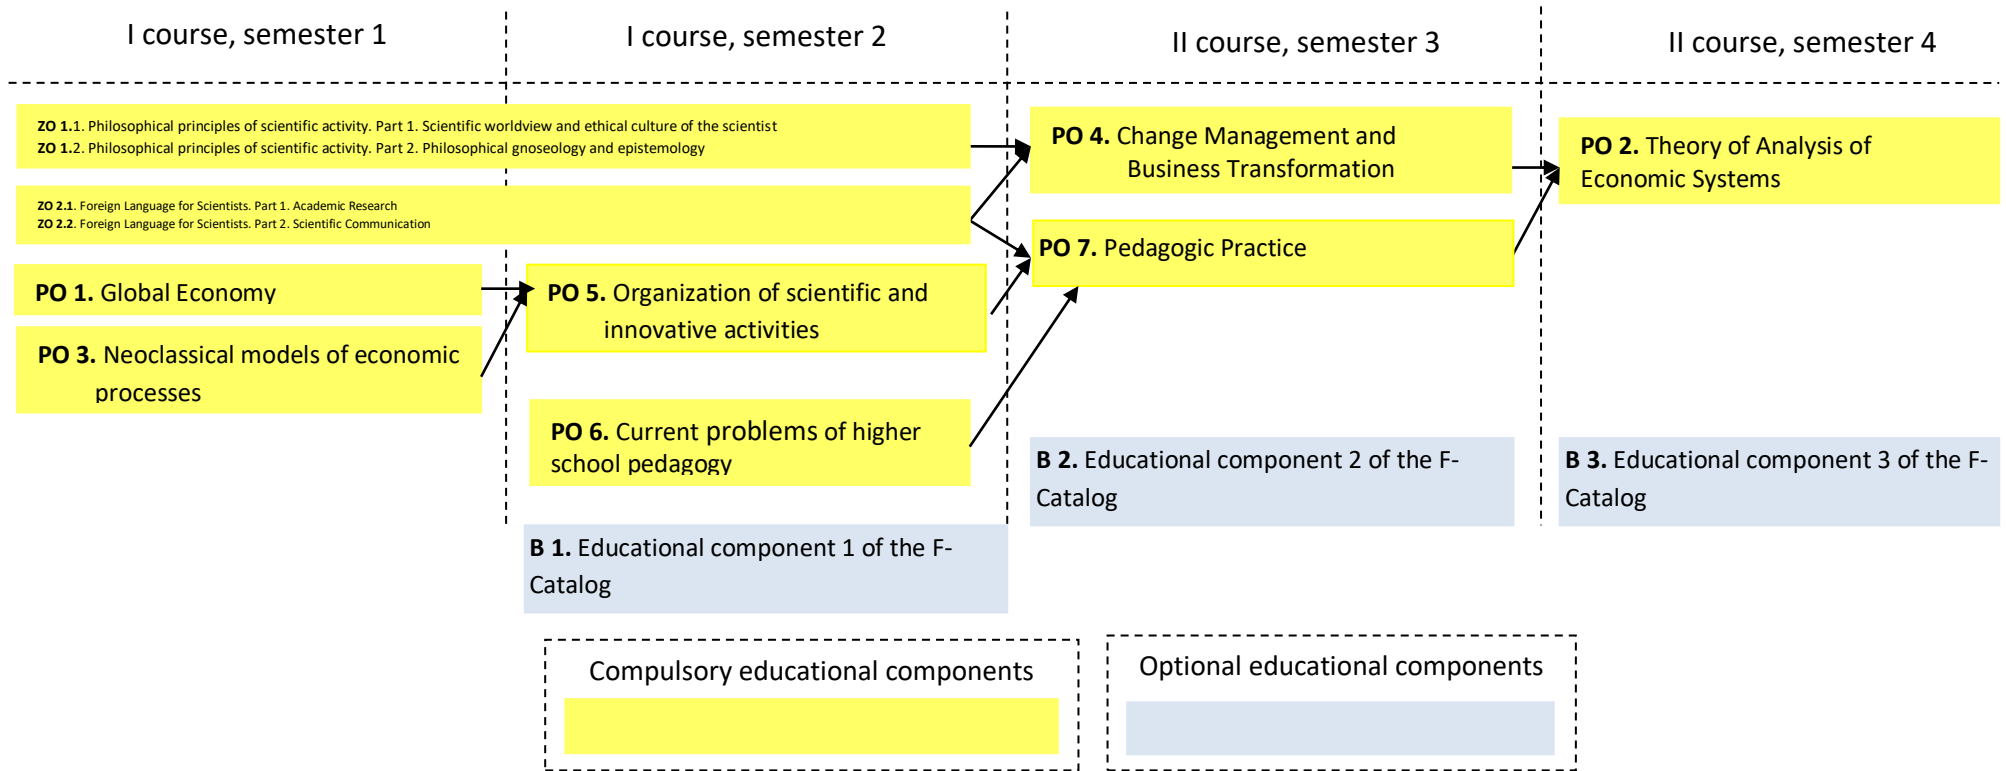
I course, semester 1

I course, semester 2

II course, semester 3

II course, semester 4

**ZO 1.1.** Philosophical principles of scientific activity. Part 1. Scientific worldview and ethical culture of the scientist
**ZO 1.2.** Philosophical principles of scientific activity. Part 2. Philosophical gnoseology and epistemology

**ZO 2.1.** Foreign Language for Scientists. Part 1. Academic Research
**ZO 2.2.** Foreign Language for Scientists. Part 2. Scientific Communication

**PO 1.** Global Economy

**PO 3.** Neoclassical models of economic processes

**PO 5.** Organization of scientific and innovative activities

**PO 6.** Current problems of higher school pedagogy

**B 1.** Educational component 1 of the F-Catalog

**PO 4.** Change Management and Business Transformation

**PO 7.** Pedagogic Practice

**B 2.** Educational component 2 of the F-Catalog

**PO 2.** Theory of Analysis of Economic Systems

**B 3.** Educational component 3 of the F-Catalog

Compulsory educational components

Optional educational components